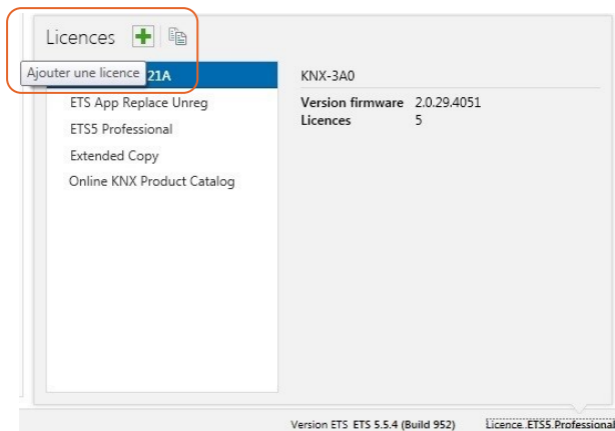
Licences

Ajouter une licence 21A

ETS App Replace Unreg

ETS5 Professional

Extended Copy

Online KNX Product Catalog

KNX-3A0

**Version firmware** 2.0.29.4051

**Licences** 5

Version ETS ETS 5.5.4 (Build 952) Licence ETS5 Professional